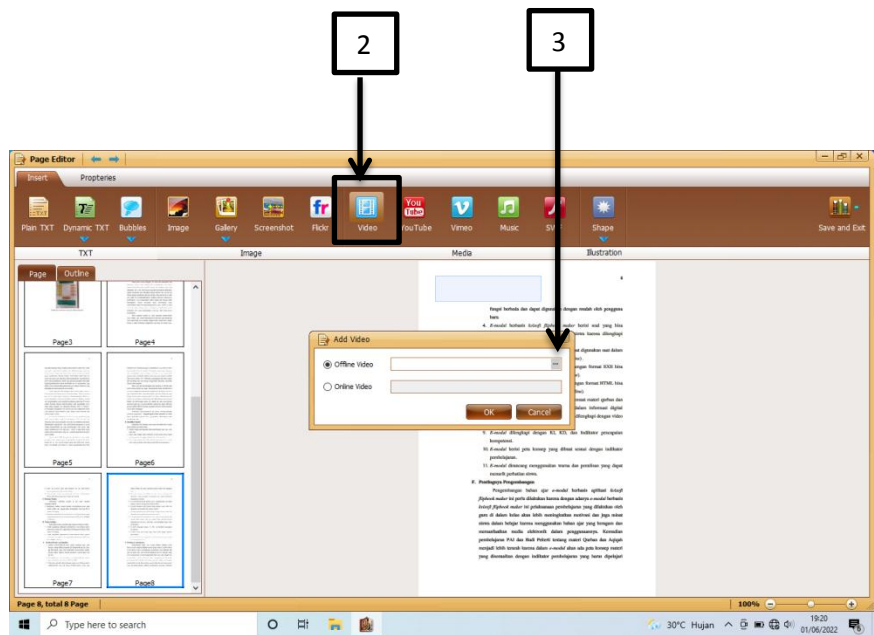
2

3

Page Editor

Insert
Proptеries

Plain TXT
Dynamic TXT
Bubbles
Image
Gallery
Screenshot
Flickr
Video
YouTube
Vimeo
Music
SWF
Shape
Save and Exit

TXT
Image
Media
Illustration

Page
Outline

Page3
Page4
Page5
Page6
Page7
Page8

Add Video

Offline Video
Online Video

OK
Cancel

Page 8, total 8 Page

100%

Type here to search

30°C Hujan

19:20
01/06/2022